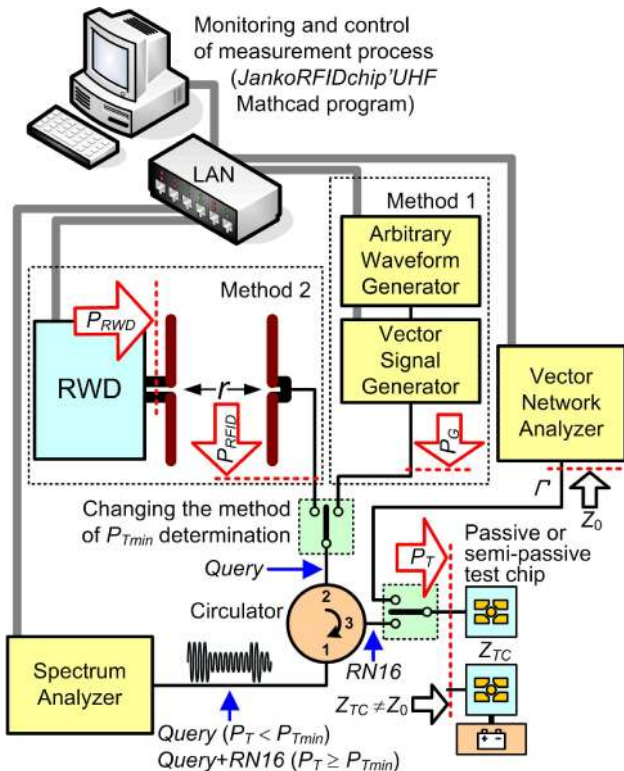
Monitoring and control of measurement process (JankoRFIDchip'UHF Mathcad program)

LAN

Method 1

Arbitrary Waveform Generator

Method 2

$P_{RWD}$

RWD

$r$

$P_{RFID}$

Vector Signal Generator

$P_G$

Vector Network Analyzer

$\Gamma$

$Z_0$

Changing the method of $P_{Tmin}$ determination

Query

$P_T$

Passive or semi-passive test chip

Circulator

2

3

1

RN16

$Z_{TC}$

$Z_{TC} \neq Z_0$

Spectrum Analyzer

Query ($P_T < P_{Tmin}$)
Query+RN16 ($P_T \geq P_{Tmin}$)